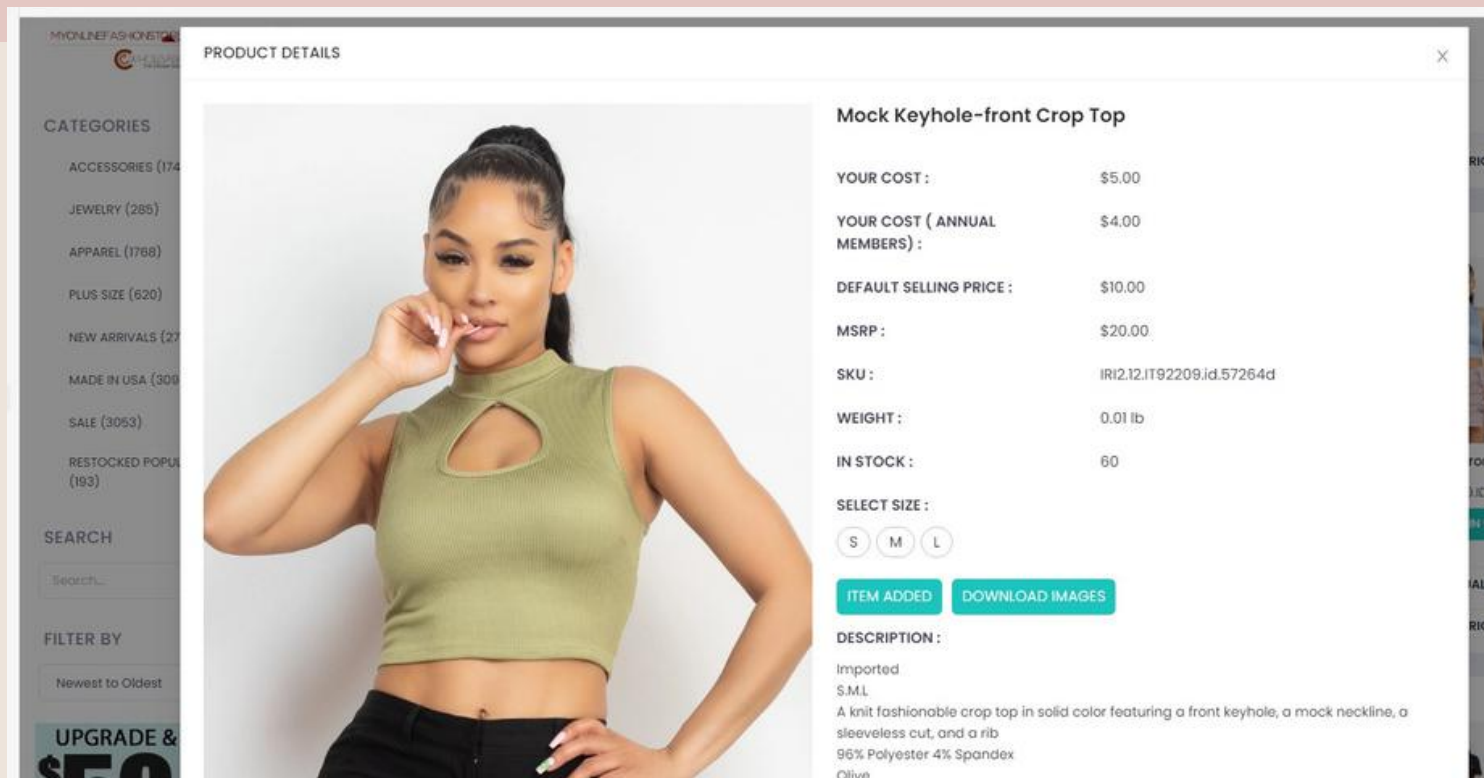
MYONLINEFASHIONSTO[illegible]

CATEGORIES

ACCESSORIES (174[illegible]

JEWELRY (285)

APPAREL (1768)

PLUS SIZE (620)

NEW ARRIVALS (27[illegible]

MADE IN USA (309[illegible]

SALE (3053)

RESTOCKED POPU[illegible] (193)

SEARCH

Search...

FILTER BY

Newest to Oldest

UPGRADE &

$5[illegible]

PRODUCT DETAILS

×

Mock Keyhole-front Crop Top

YOUR COST : $5.00

YOUR COST ( ANNUAL MEMBERS) : $4.00

DEFAULT SELLING PRICE : $10.00

MSRP : $20.00

SKU : IRI2.12.IT92209.id.57264d

WEIGHT : 0.01 lb

IN STOCK : 60

SELECT SIZE :

S M L

ITEM ADDED DOWNLOAD IMAGES

DESCRIPTION :

Imported
S.M.L
A knit fashionable crop top in solid color featuring a front keyhole, a mock neckline, a sleeveless cut, and a rib
96% Polyester 4% Spandex
Olive